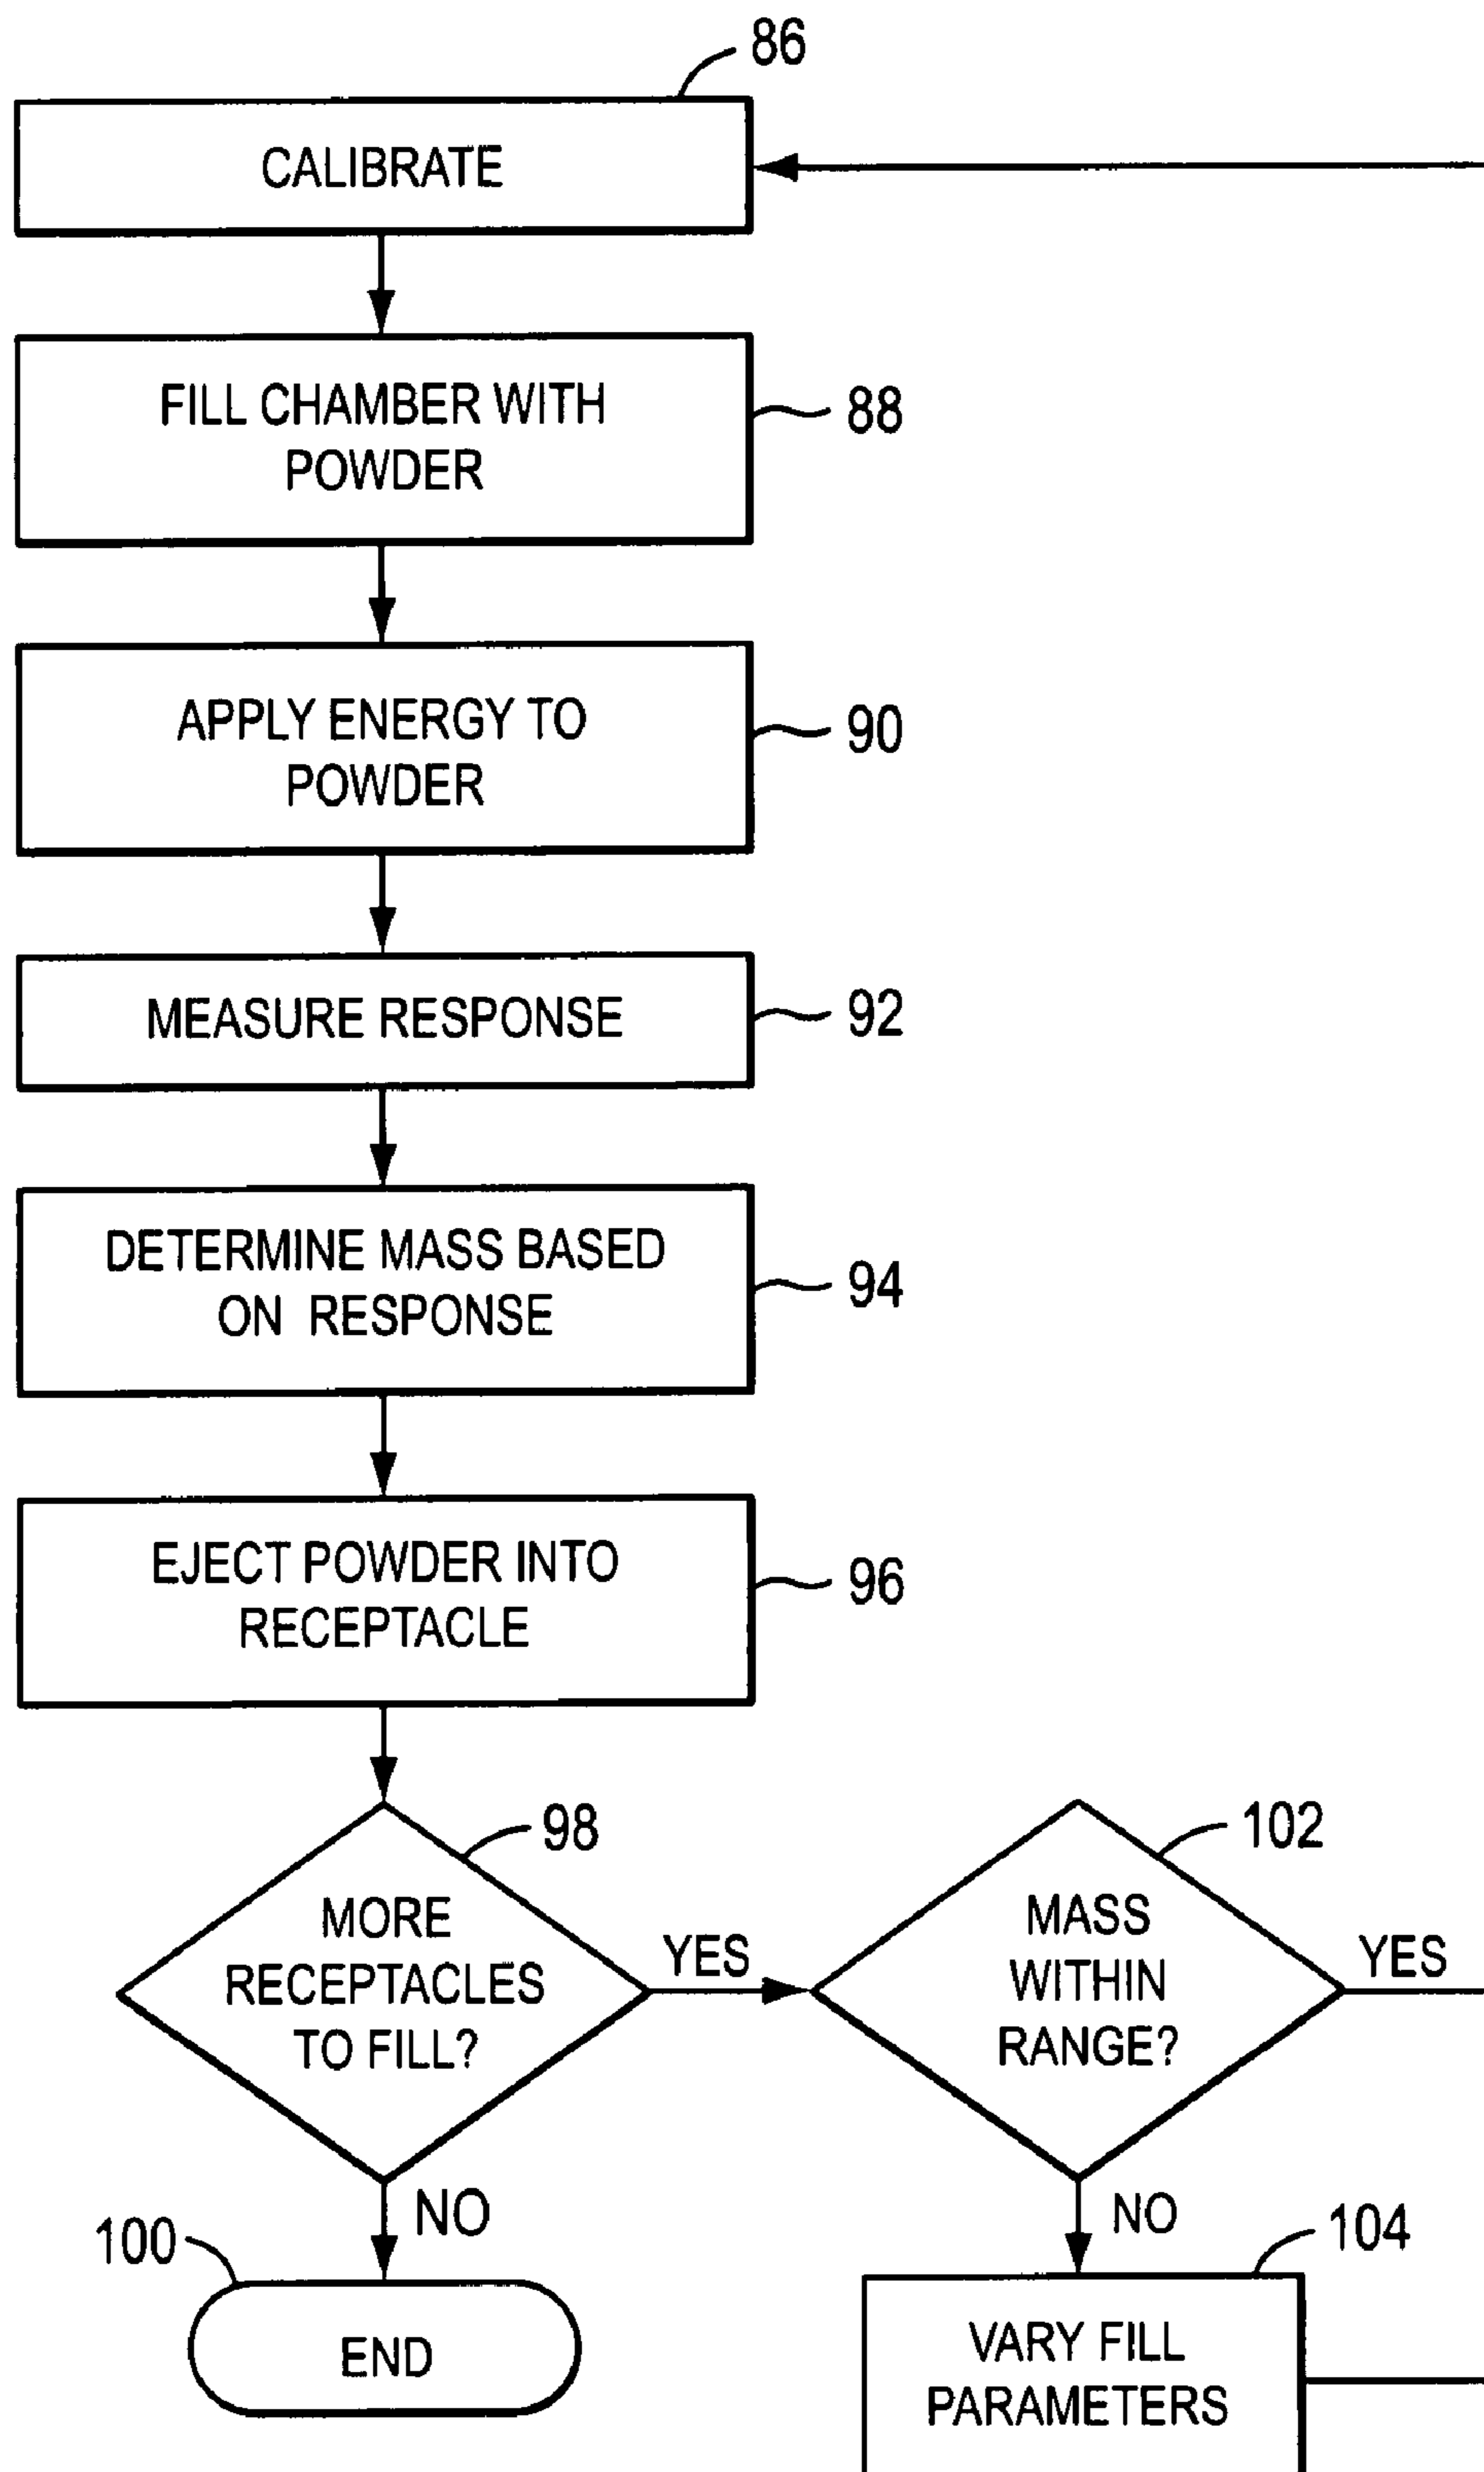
86
CALIBRATE

FILL CHAMBER WITH POWDER
88

APPLY ENERGY TO POWDER
90

MEASURE RESPONSE
92

DETERMINE MASS BASED ON RESPONSE
94

EJECT POWDER INTO RECEPTACLE
96

98
MORE RECEPTACLES TO FILL?
YES
NO

102
MASS WITHIN RANGE?
YES
NO

100
END

104
VARY FILL PARAMETERS